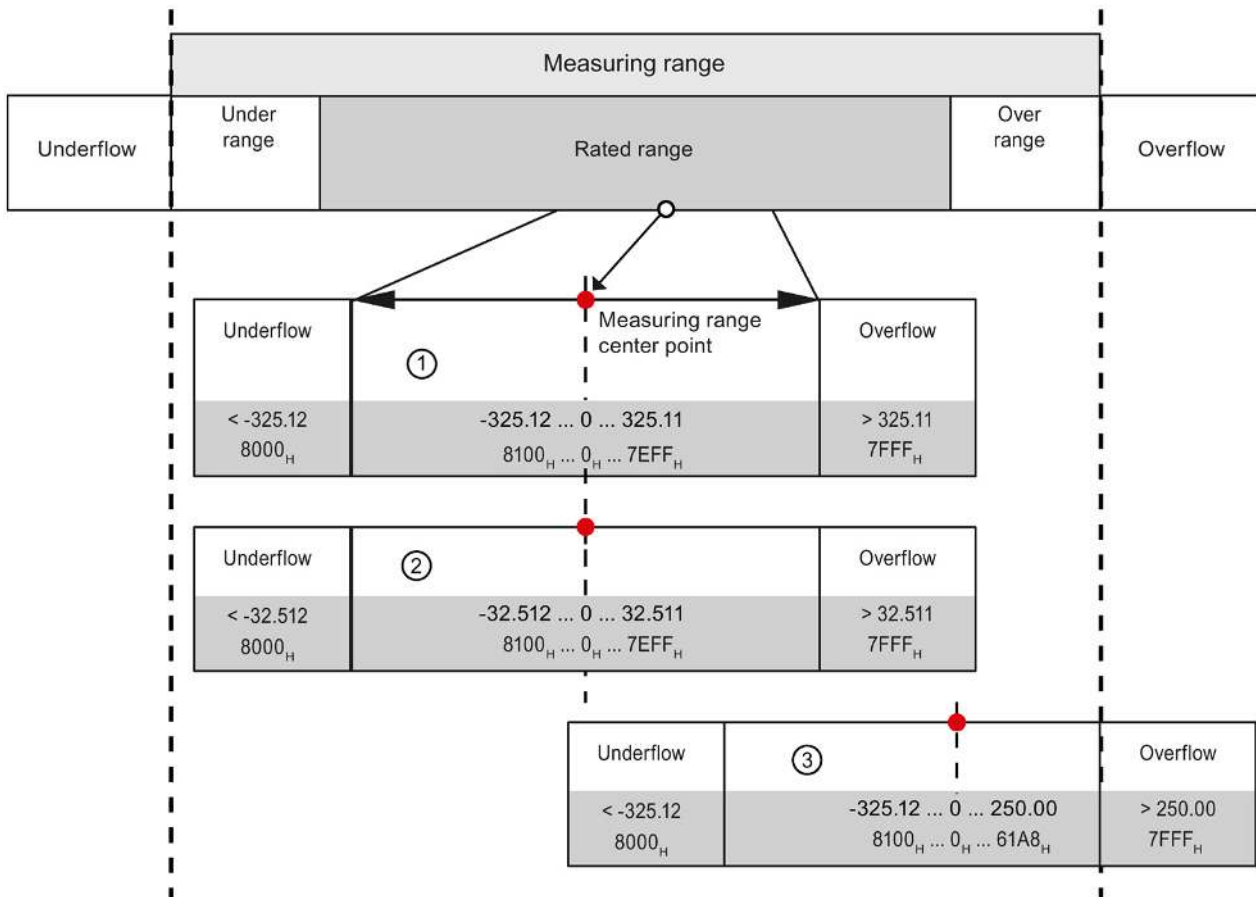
Measuring range

Underflow

Under range

Rated range

Over range

Overflow

Measuring range center point

Underflow

①

Overflow

< -325.12
$8000_H$

-325.12 ... 0 ... 325.11
$8100_H$ ... $0_H$ ... $7EFF_H$

> 325.11
$7FFF_H$

Underflow

②

Overflow

< -32.512
$8000_H$

-32.512 ... 0 ... 32.511
$8100_H$ ... $0_H$ ... $7EFF_H$

> 32.511
$7FFF_H$

Underflow

③

Overflow

< -325.12
$8000_H$

-325.12 ... 0 ... 250.00
$8100_H$ ... $0_H$ ... $61A8_H$

> 250.00
$7FFF_H$